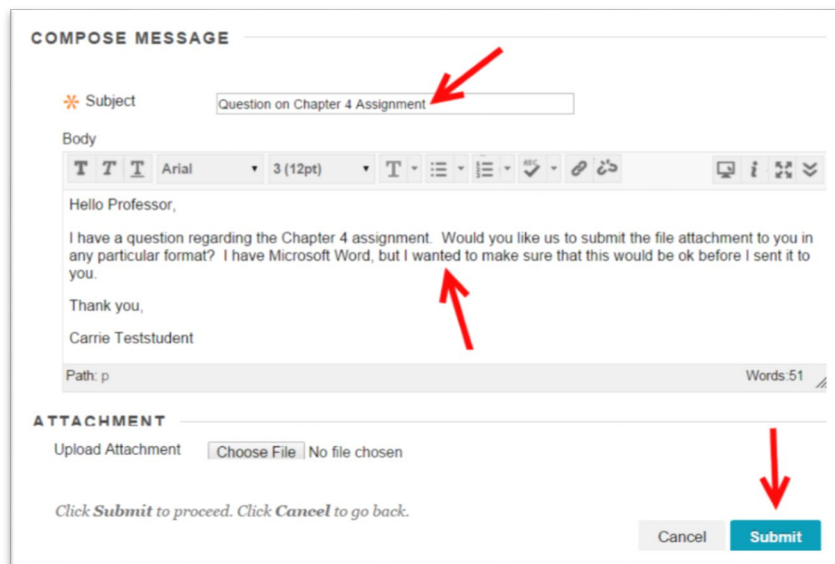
COMPOSE MESSAGE

Subject
Question on Chapter 4 Assignment

Body

T T T Arial 3 (12pt)

Hello Professor,

I have a question regarding the Chapter 4 assignment. Would you like us to submit the file attachment to you in any particular format? I have Microsoft Word, but I wanted to make sure that this would be ok before I sent it to you.

Thank you,

Carrie Teststudent

Path: p
Words:51

ATTACHMENT

Upload Attachment Choose File No file chosen

Click **Submit** to proceed. Click **Cancel** to go back.

Cancel Submit